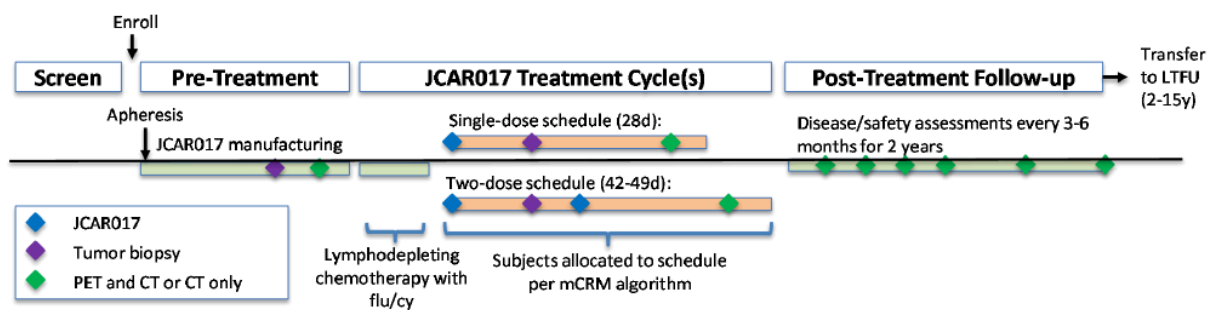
Enroll

Screen

Pre-Treatment

JCAR017 Treatment Cycle(s)

Post-Treatment Follow-up

Transfer to LTFU (2-15y)

Apheresis

JCAR017 manufacturing

Single-dose schedule (28d):

Disease/safety assessments every 3-6 months for 2 years

Two-dose schedule (42-49d):

JCAR017

Tumor biopsy

PET and CT or CT only

Lymphodepleting chemotherapy with flu/cy

Subjects allocated to schedule per mCRM algorithm